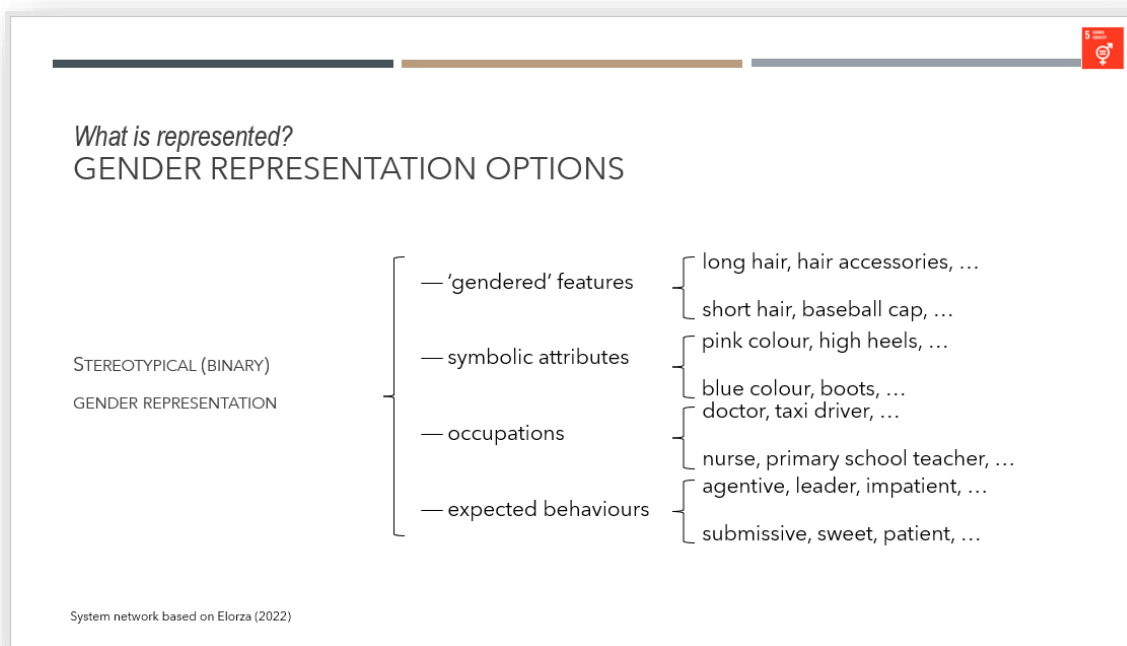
5 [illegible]

What is represented?
GENDER REPRESENTATION OPTIONS

STEREOTYPICAL (BINARY) GENDER REPRESENTATION

— 'gendered' features
long hair, hair accessories, …
short hair, baseball cap, …

— symbolic attributes
pink colour, high heels, …
blue colour, boots, …

— occupations
doctor, taxi driver, …
nurse, primary school teacher, …

— expected behaviours
agentive, leader, impatient, …
submissive, sweet, patient, …

System network based on Elorza (2022)